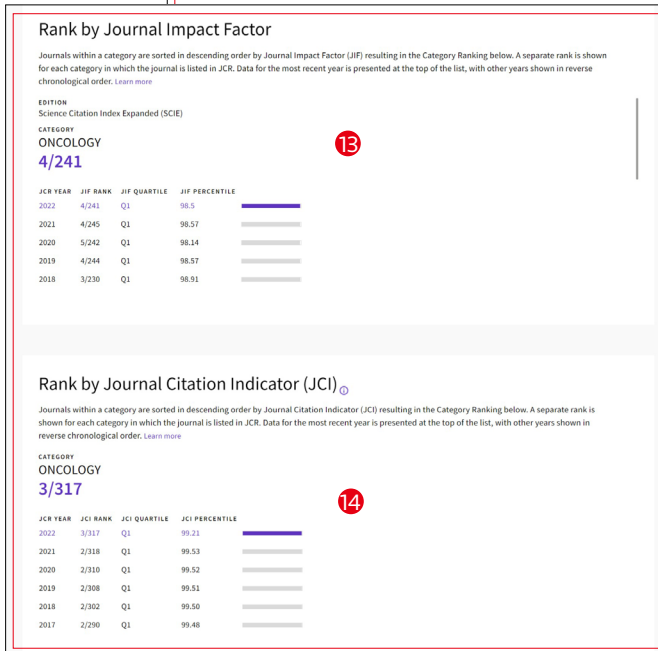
Rank by Journal Impact Factor

Journals within a category are sorted in descending order by Journal Impact Factor (JIF) resulting in the Category Ranking below. A separate rank is shown for each category in which the journal is listed in JCR. Data for the most recent year is presented at the top of the list, with other years shown in reverse chronological order. Learn more

EDITION
Science Citation Index Expanded (SCIE)

CATEGORY
ONCOLOGY
4/241

13

| JCR YEAR | JIF RANK | JIF QUARTILE | JIF PERCENTILE |
|---|---|---|---|
| 2022 | 4/241 | Q1 | 98.5 |
| 2021 | 4/245 | Q1 | 98.57 |
| 2020 | 5/242 | Q1 | 98.14 |
| 2019 | 4/244 | Q1 | 98.57 |
| 2018 | 3/230 | Q1 | 98.91 |

Rank by Journal Citation Indicator (JCI)

Journals within a category are sorted in descending order by Journal Citation Indicator (JCI) resulting in the Category Ranking below. A separate rank is shown for each category in which the journal is listed in JCR. Data for the most recent year is presented at the top of the list, with other years shown in reverse chronological order. Learn more

CATEGORY
ONCOLOGY
3/317

14

| JCR YEAR | JCI RANK | JCI QUARTILE | JCI PERCENTILE |
|---|---|---|---|
| 2022 | 3/317 | Q1 | 99.21 |
| 2021 | 2/318 | Q1 | 99.53 |
| 2020 | 2/310 | Q1 | 99.52 |
| 2019 | 2/308 | Q1 | 99.51 |
| 2018 | 2/302 | Q1 | 99.50 |
| 2017 | 2/290 | Q1 | 99.48 |